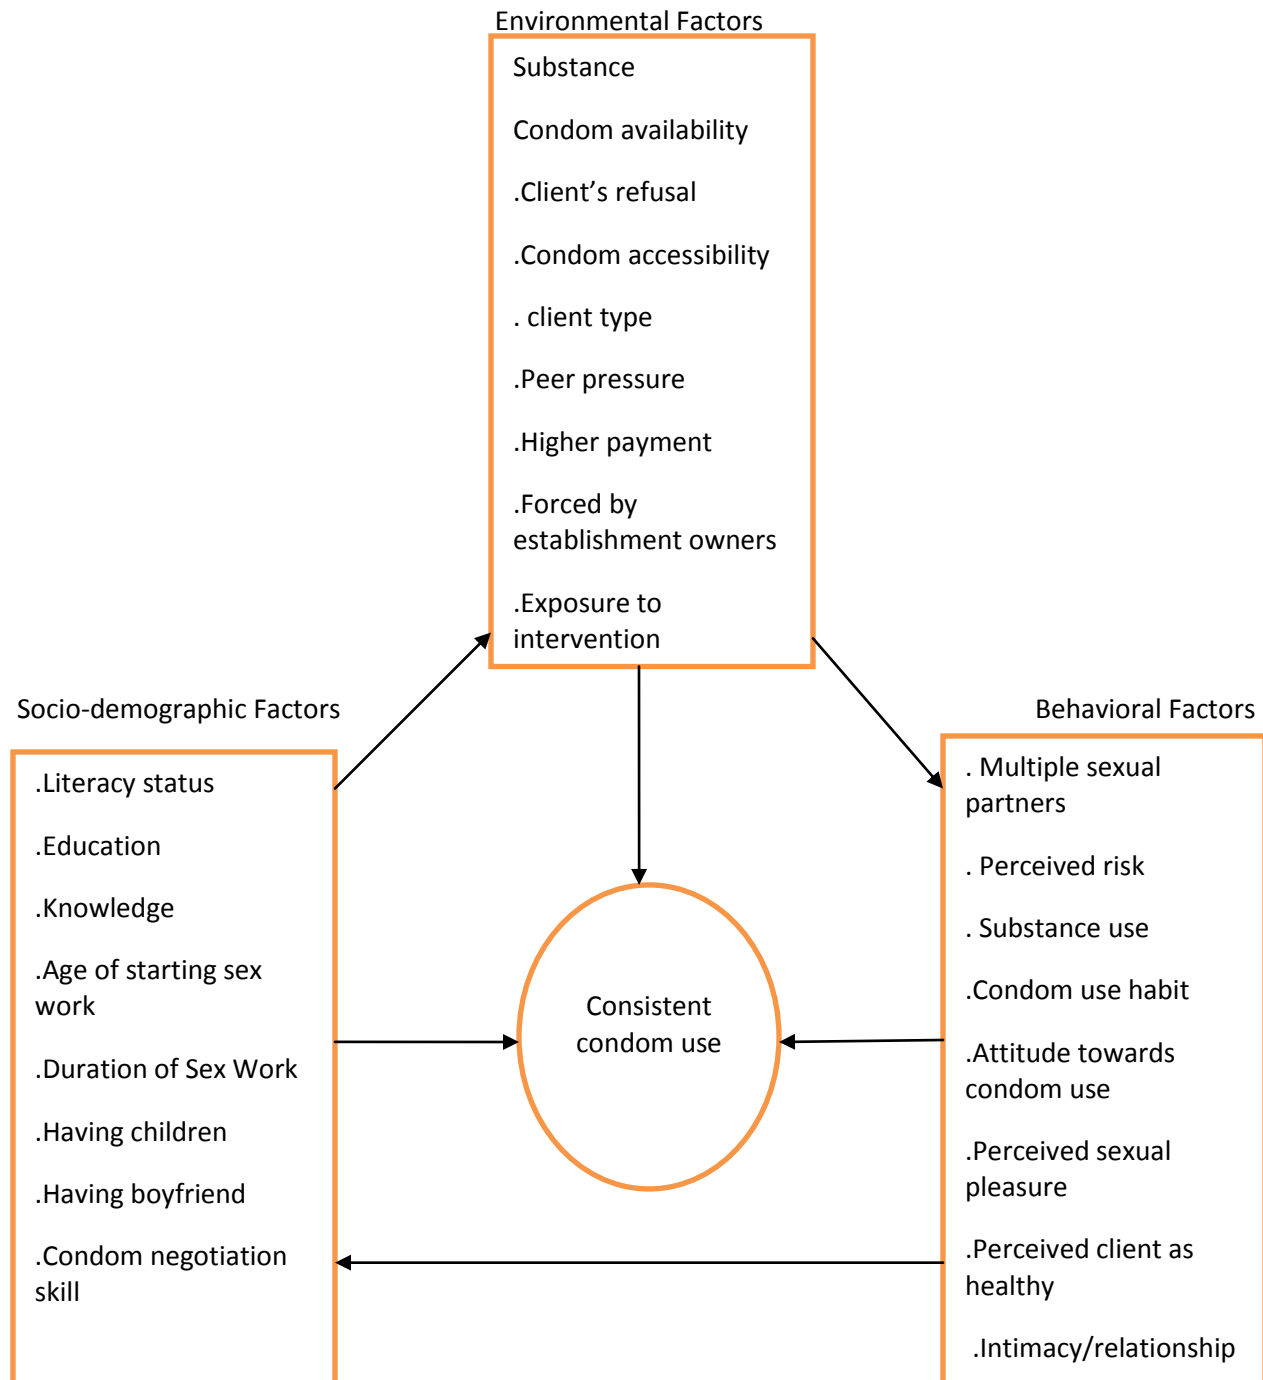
Environmental Factors

Substance

Condom availability

.Client’s refusal

.Condom accessibility

. client type

.Peer pressure

.Higher payment

.Forced by establishment owners

.Exposure to intervention

Socio-demographic Factors

.Literacy status

.Education

.Knowledge

.Age of starting sex work

.Duration of Sex Work

.Having children

.Having boyfriend

.Condom negotiation skill

Consistent condom use

Behavioral Factors

. Multiple sexual partners

. Perceived risk

. Substance use

.Condom use habit

.Attitude towards condom use

.Perceived sexual pleasure

.Perceived client as healthy

.Intimacy/relationship